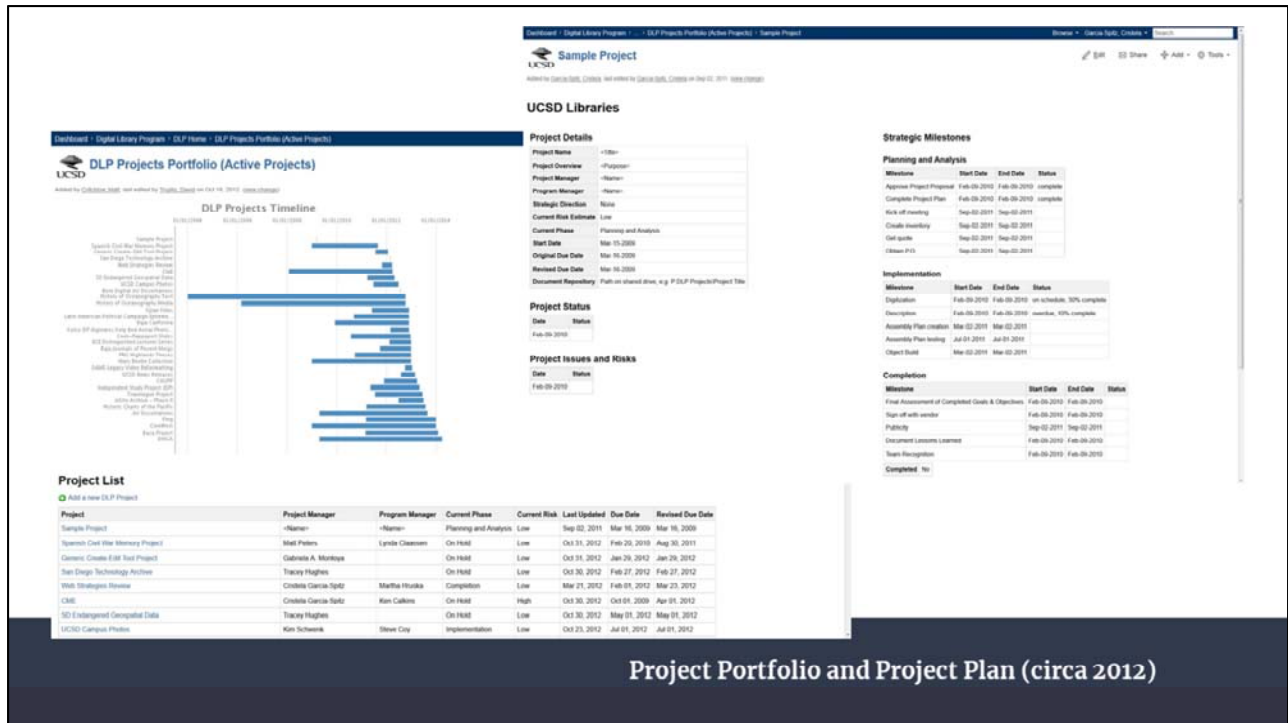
Dashboard › Digital Library Program › ... › DLP Projects Portfolio (Active Projects) › Sample Project

Browse · Garcia Spitz, Cristela · Search

UCSD Sample Project

Added by Garcia-Spitz, Cristela, last edited by Garcia-Spitz, Cristela on Sep 02, 2011 (view change)

Edit Share Add Tools

UCSD Libraries

Project Details

| Project Name | <Title> |
|---|---|
| Project Overview | <Purpose> |
| Project Manager | <Name> |
| Program Manager | <Name> |
| Strategic Direction | None |
| Current Risk Estimate | Low |
| Current Phase | Planning and Analysis |
| Start Date | Mar-15-2009 |
| Original Due Date | Mar-16-2009 |
| Revised Due Date | Mar-16-2009 |
| Document Repository | Path on shared drive, e.g. P:DLP Projects\Project Title |

Project Status

| Date | Status |
|---|---|
| Feb-09-2010 | |

Project Issues and Risks

| Date | Status |
|---|---|
| Feb-09-2010 | |

Strategic Milestones

Planning and Analysis

| Milestone | Start Date | End Date | Status |
|---|---|---|---|
| Approve Project Proposal | Feb-09-2010 | Feb-09-2010 | complete |
| Complete Project Plan | Feb-09-2010 | Feb-09-2010 | complete |
| Kick off meeting | Sep-02-2011 | Sep-02-2011 | |
| Create inventory | Sep-02-2011 | Sep-02-2011 | |
| Get quote | Sep-02-2011 | Sep-02-2011 | |
| Obtain P.O. | Sep-02-2011 | Sep-02-2011 | |

Implementation

| Milestone | Start Date | End Date | Status |
|---|---|---|---|
| Digitization | Feb-09-2010 | Feb-09-2010 | on schedule, 50% complete |
| Description | Feb-09-2010 | Feb-09-2010 | overdue, 10% complete |
| Assembly Plan creation | Mar-02-2011 | Mar-02-2011 | |
| Assembly Plan testing | Jul-01-2011 | Jul-01-2011 | |
| Object Build | Mar-02-2011 | Mar-02-2011 | |

Completion

| Milestone | Start Date | End Date | Status |
|---|---|---|---|
| Final Assessment of Completed Goals & Objectives | Feb-09-2010 | Feb-09-2010 | |
| Sign off with vendor | Feb-09-2010 | Feb-09-2010 | |
| Publicity | Sep-02-2011 | Sep-02-2011 | |
| Document Lessons Learned | Feb-09-2010 | Feb-09-2010 | |
| Team Recognition | Feb-09-2010 | Feb-09-2010 | |

| Completed | No |
|---|---|

Dashboard › Digital Library Program › DLP Home › DLP Projects Portfolio (Active Projects)

UCSD DLP Projects Portfolio (Active Projects)

Added by Critchlow, Matt, last edited by Trujillo, David on Oct 16, 2012 (view change)

DLP Projects Timeline

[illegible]

Project List

Add a new DLP Project

| Project | Project Manager | Program Manager | Current Phase | Current Risk | Last Updated | Due Date | Revised Due Date |
|---|---|---|---|---|---|---|---|
| Sample Project | <Name> | <Name> | Planning and Analysis | Low | Sep 02, 2011 | Mar 16, 2009 | Mar 16, 2009 |
| Spanish Civil War Memory Project | Matt Peters | Lynda Claassen | On Hold | Low | Oct 31, 2012 | Feb 20, 2010 | Aug 30, 2011 |
| Generic Create Edit Tool Project | Gabriela A. Montoya | | On Hold | Low | Oct 31, 2012 | Jan 29, 2012 | Jan 29, 2012 |
| San Diego Technology Archive | Tracey Hughes | | On Hold | Low | Oct 30, 2012 | Feb 27, 2012 | Feb 27, 2012 |
| Web Strategies Review | Cristela Garcia-Spitz | Martha Hruska | Completion | Low | Mar 21, 2012 | Feb 01, 2012 | Mar 23, 2012 |
| CMI | Cristela Garcia-Spitz | Ken Calkins | On Hold | High | Oct 30, 2012 | Oct 01, 2009 | Apr 01, 2012 |
| SD Endangered Geospatial Data | Tracey Hughes | | On Hold | Low | Oct 30, 2012 | May 01, 2012 | May 01, 2012 |
| UCSD Campus Photos | Kim Schwenk | Steve Coy | Implementation | Low | Oct 23, 2012 | Jul 01, 2012 | Jul 01, 2012 |

Project Portfolio and Project Plan (circa 2012)